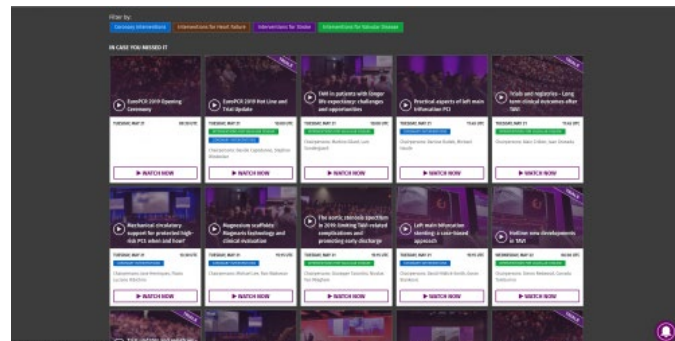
Filter by:
Coronary interventions | Interventions for Heart Failure | Interventions for Stroke | Interventions for Valvular Disease

IN CASE YOU MISSED IT

EuroPCR 2019 Opening Ceremony
TUESDAY, MAY 21
▶ WATCH NOW

EuroPCR 2019 Hot Line and Trial Update
TUESDAY, MAY 21
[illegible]
▶ WATCH NOW

TAVI in patients with longer life expectancy: challenges and opportunities
TUESDAY, MAY 21
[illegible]
▶ WATCH NOW

Practical aspects of left main bifurcation PCI
TUESDAY, MAY 21
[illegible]
▶ WATCH NOW

Trials and registries - Long term clinical outcomes after TAVI
TUESDAY, MAY 21
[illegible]
▶ WATCH NOW

Mechanical circulatory support for protected high-risk PCI: when and how?
TUESDAY, MAY 21
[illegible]
▶ WATCH NOW

Magnesium scaffolds: Magmaris technology and clinical evaluation
TUESDAY, MAY 21
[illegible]
▶ WATCH NOW

The aortic stenosis spectrum in 2019: limiting TAVI-related complications and promoting early discharge
TUESDAY, MAY 21
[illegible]
▶ WATCH NOW

Left main bifurcation stenting: a case-based approach
TUESDAY, MAY 21
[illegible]
▶ WATCH NOW

Hotline: new developments in TAVI
WEDNESDAY, MAY 22
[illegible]
▶ WATCH NOW